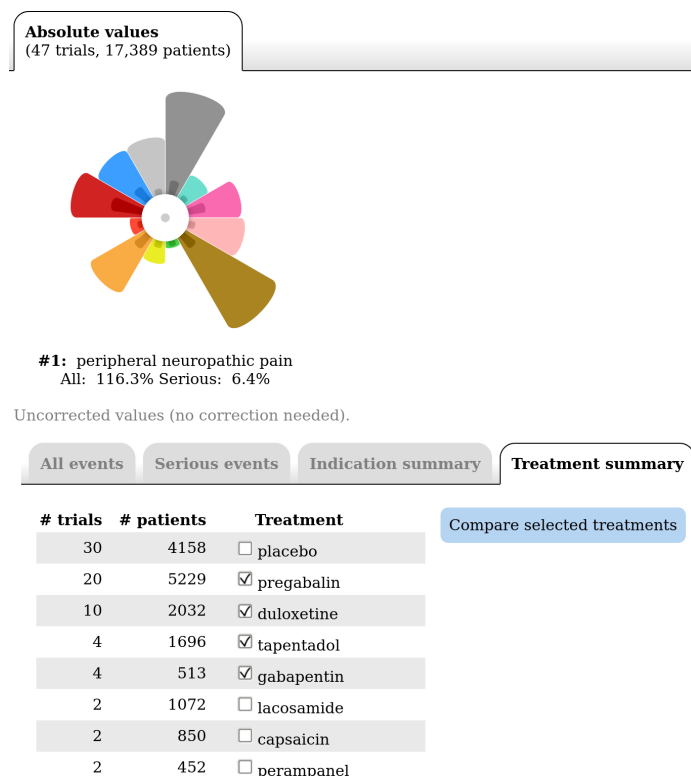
**Absolute values**
(47 trials, 17,389 patients)

**#1:** peripheral neuropathic pain
All: 116.3% Serious: 6.4%

Uncorrected values (no correction needed).

All events | Serious events | Indication summary | **Treatment summary**

| # trials | # patients | Treatment |
|---|---|---|
| 30 | 4158 | ☐ placebo |
| 20 | 5229 | ☑ pregabalin |
| 10 | 2032 | ☑ duloxetine |
| 4 | 1696 | ☑ tapentadol |
| 4 | 513 | ☑ gabapentin |
| 2 | 1072 | ☐ lacosamide |
| 2 | 850 | ☐ capsaicin |
| 2 | 452 | ☐ perampanel |

Compare selected treatments